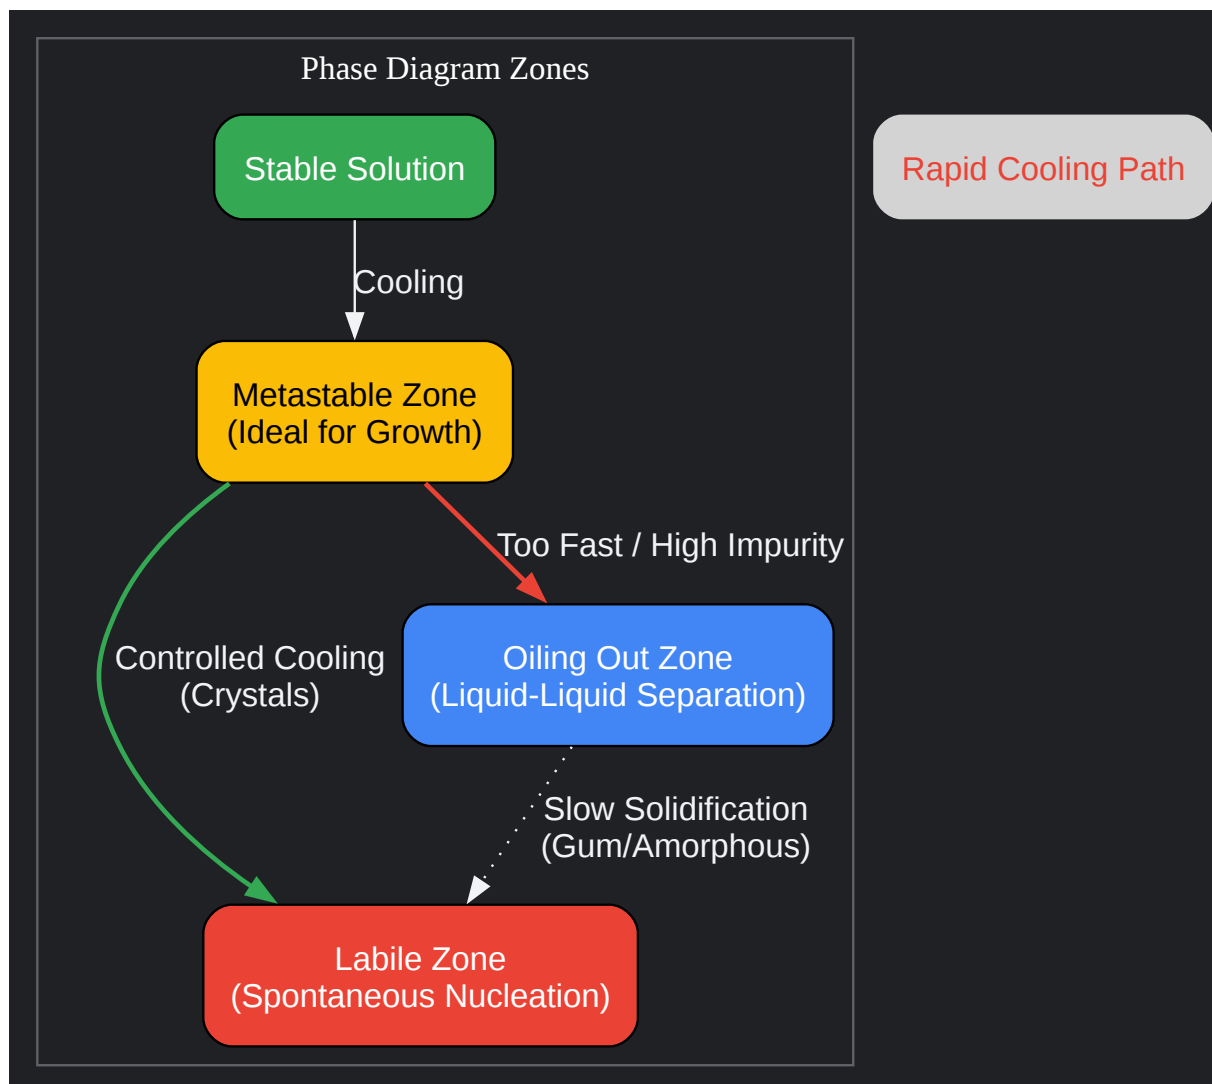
Phase Diagram Zones

Stable Solution

Cooling

Metastable Zone
(Ideal for Growth)

Too Fast / High Impurity

Controlled Cooling
(Crystals)

Oiling Out Zone
(Liquid-Liquid Separation)

Slow Solidification
(Gum/Amorphous)

Labile Zone
(Spontaneous Nucleation)

Rapid Cooling Path